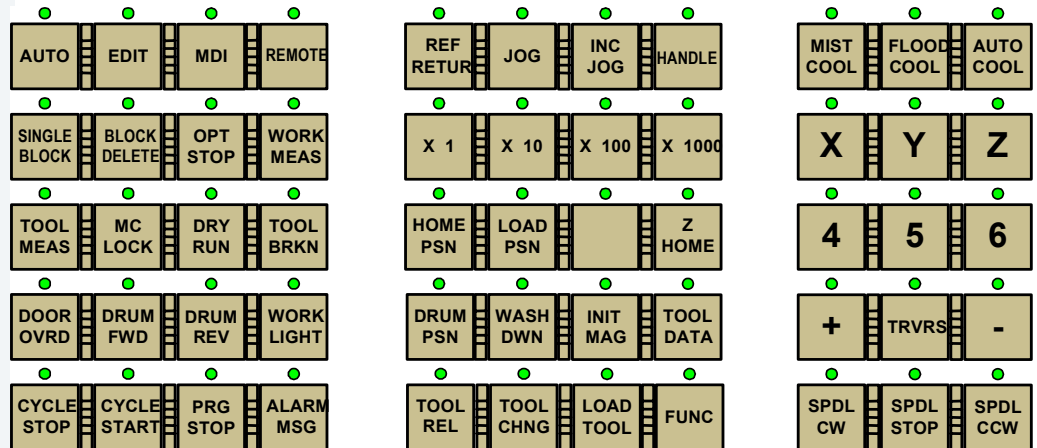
AUTO
EDIT
MDI
REMOTE
REF RETUR
JOG
INC JOG
HANDLE
MIST COOL
FLOOD COOL
AUTO COOL

SINGLE BLOCK
BLOCK DELETE
OPT STOP
WORK MEAS
X 1
X 10
X 100
X 1000
X
Y
Z

TOOL MEAS
MC LOCK
DRY RUN
TOOL BRKN
HOME PSN
LOAD PSN
Z HOME
4
5
6

DOOR OVRD
DRUM FWD
DRUM REV
WORK LIGHT
DRUM PSN
WASH DWN
INIT MAG
TOOL DATA
+
TRVRS
-

CYCLE STOP
CYCLE START
PRG STOP
ALARM MSG
TOOL REL
TOOL CHNG
LOAD TOOL
FUNC
SPDL CW
SPDL STOP
SPDL CCW